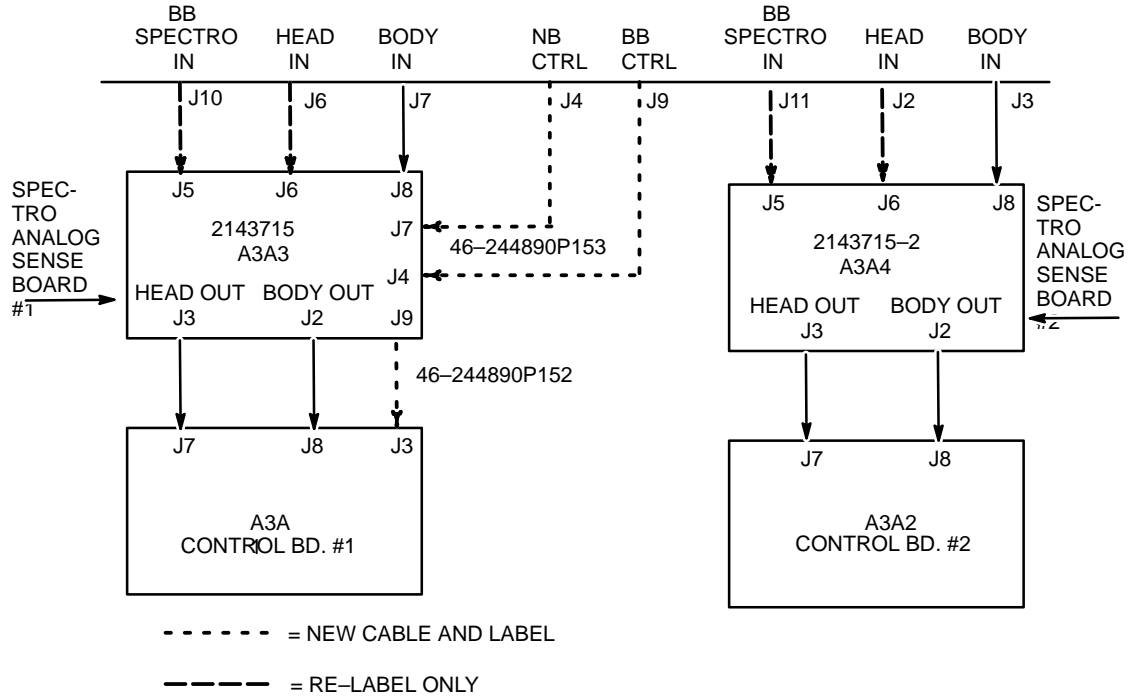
BB SPECTRO IN

HEAD IN

BODY IN

NB CTRL

BB CTRL

BB SPECTRO IN

HEAD IN

BODY IN

J10

J6

J7

J4

J9

J11

J2

J3

SPECTRO ANALOG SENSE BOARD #1

J5

J6

J8

2143715
A3A3

J7

46–244890P153

J4

HEAD OUT

BODY OUT

J3

J2

J9

46–244890P152

J7

J8

J3

A3A
CONTROL BD. #1

J5

J6

J8

2143715–2
A3A4

SPECTRO ANALOG SENSE BOARD #2

HEAD OUT

BODY OUT

J3

J2

J7

J8

A3A2
CONTROL BD. #2

= NEW CABLE AND LABEL

= RE–LABEL ONLY